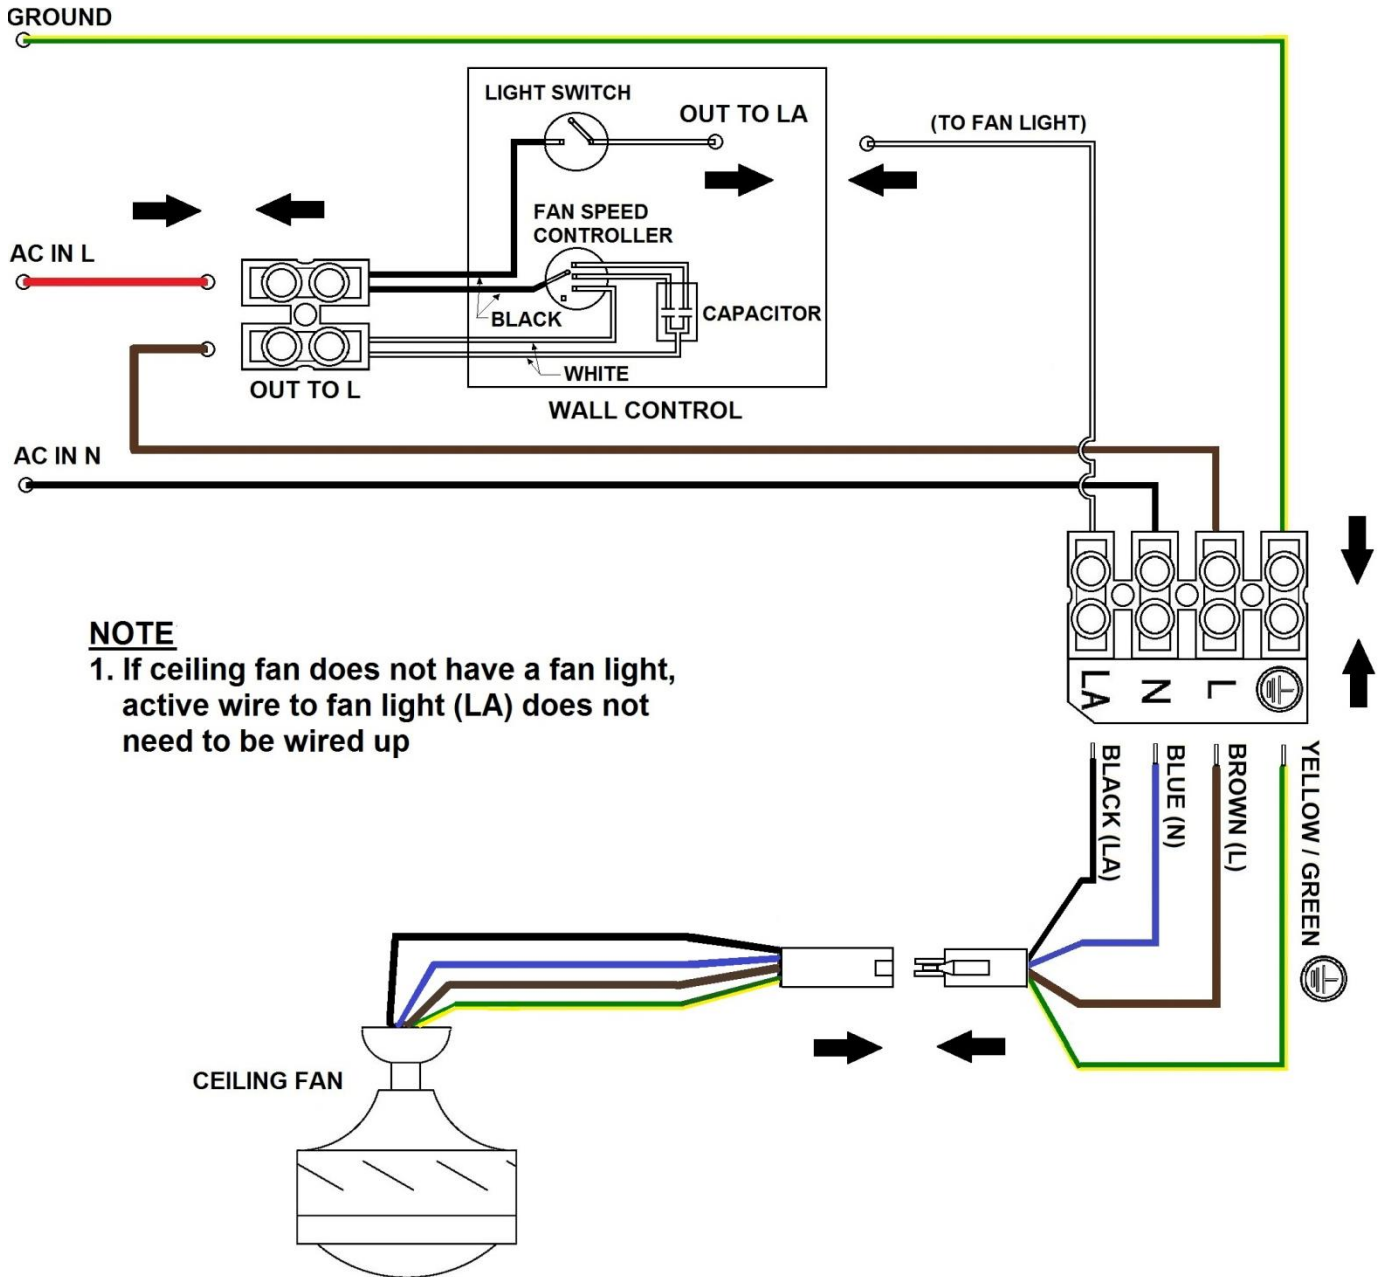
GROUND

LIGHT SWITCH

OUT TO LA

(TO FAN LIGHT)

FAN SPEED CONTROLLER

AC IN L

BLACK

CAPACITOR

WHITE

OUT TO L

WALL CONTROL

AC IN N

LA N L

NOTE
1. If ceiling fan does not have a fan light, active wire to fan light (LA) does not need to be wired up

BLACK (LA)

BLUE (N)

BROWN (L)

YELLOW / GREEN

CEILING FAN